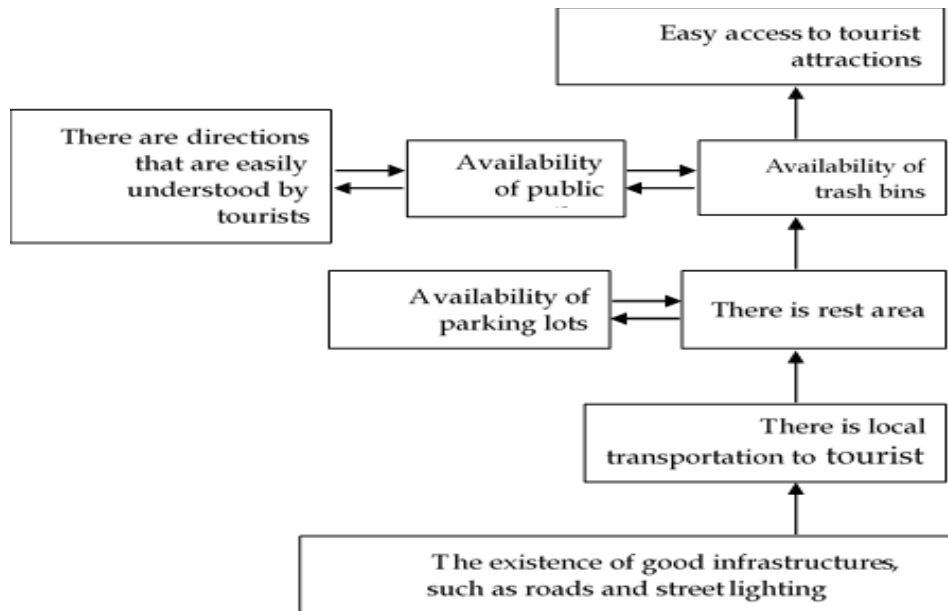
Easy access to tourist attractions

There are directions that are easily understood by tourists

Availability of public

Availability of trash bins

Availability of parking lots

There is rest area

There is local transportation to tourist

The existence of good infrastructures, such as roads and street lighting